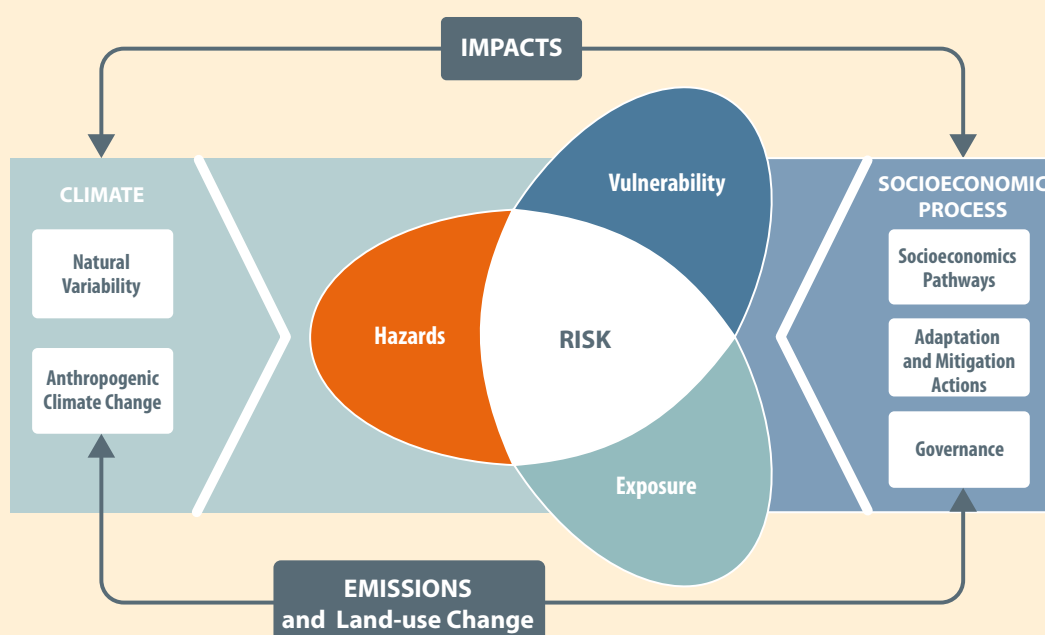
IMPACTS

CLIMATE

Natural Variability

Anthropogenic Climate Change

Vulnerability

Hazards

RISK

Exposure

SOCIOECONOMIC PROCESS

Socioeconomics Pathways

Adaptation and Mitigation Actions

Governance

EMISSIONS and Land-use Change